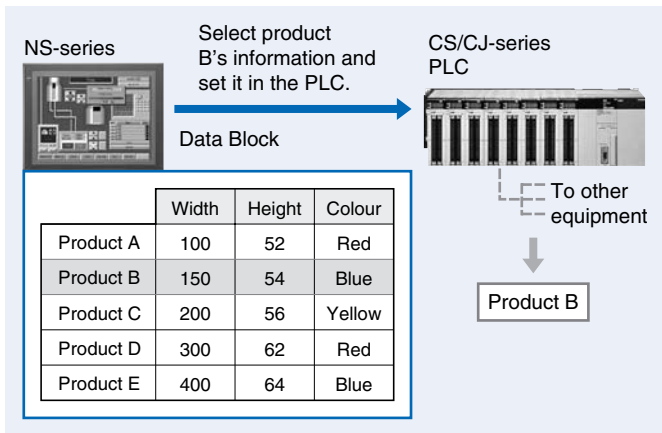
NS-series

Select product B's information and set it in the PLC.

CS/CJ-series PLC

Data Block

| | Width | Height | Colour |
|---|---|---|---|
| Product A | 100 | 52 | Red |
| Product B | 150 | 54 | Blue |
| Product C | 200 | 56 | Yellow |
| Product D | 300 | 62 | Red |
| Product E | 400 | 64 | Blue |

To other equipment

Product B